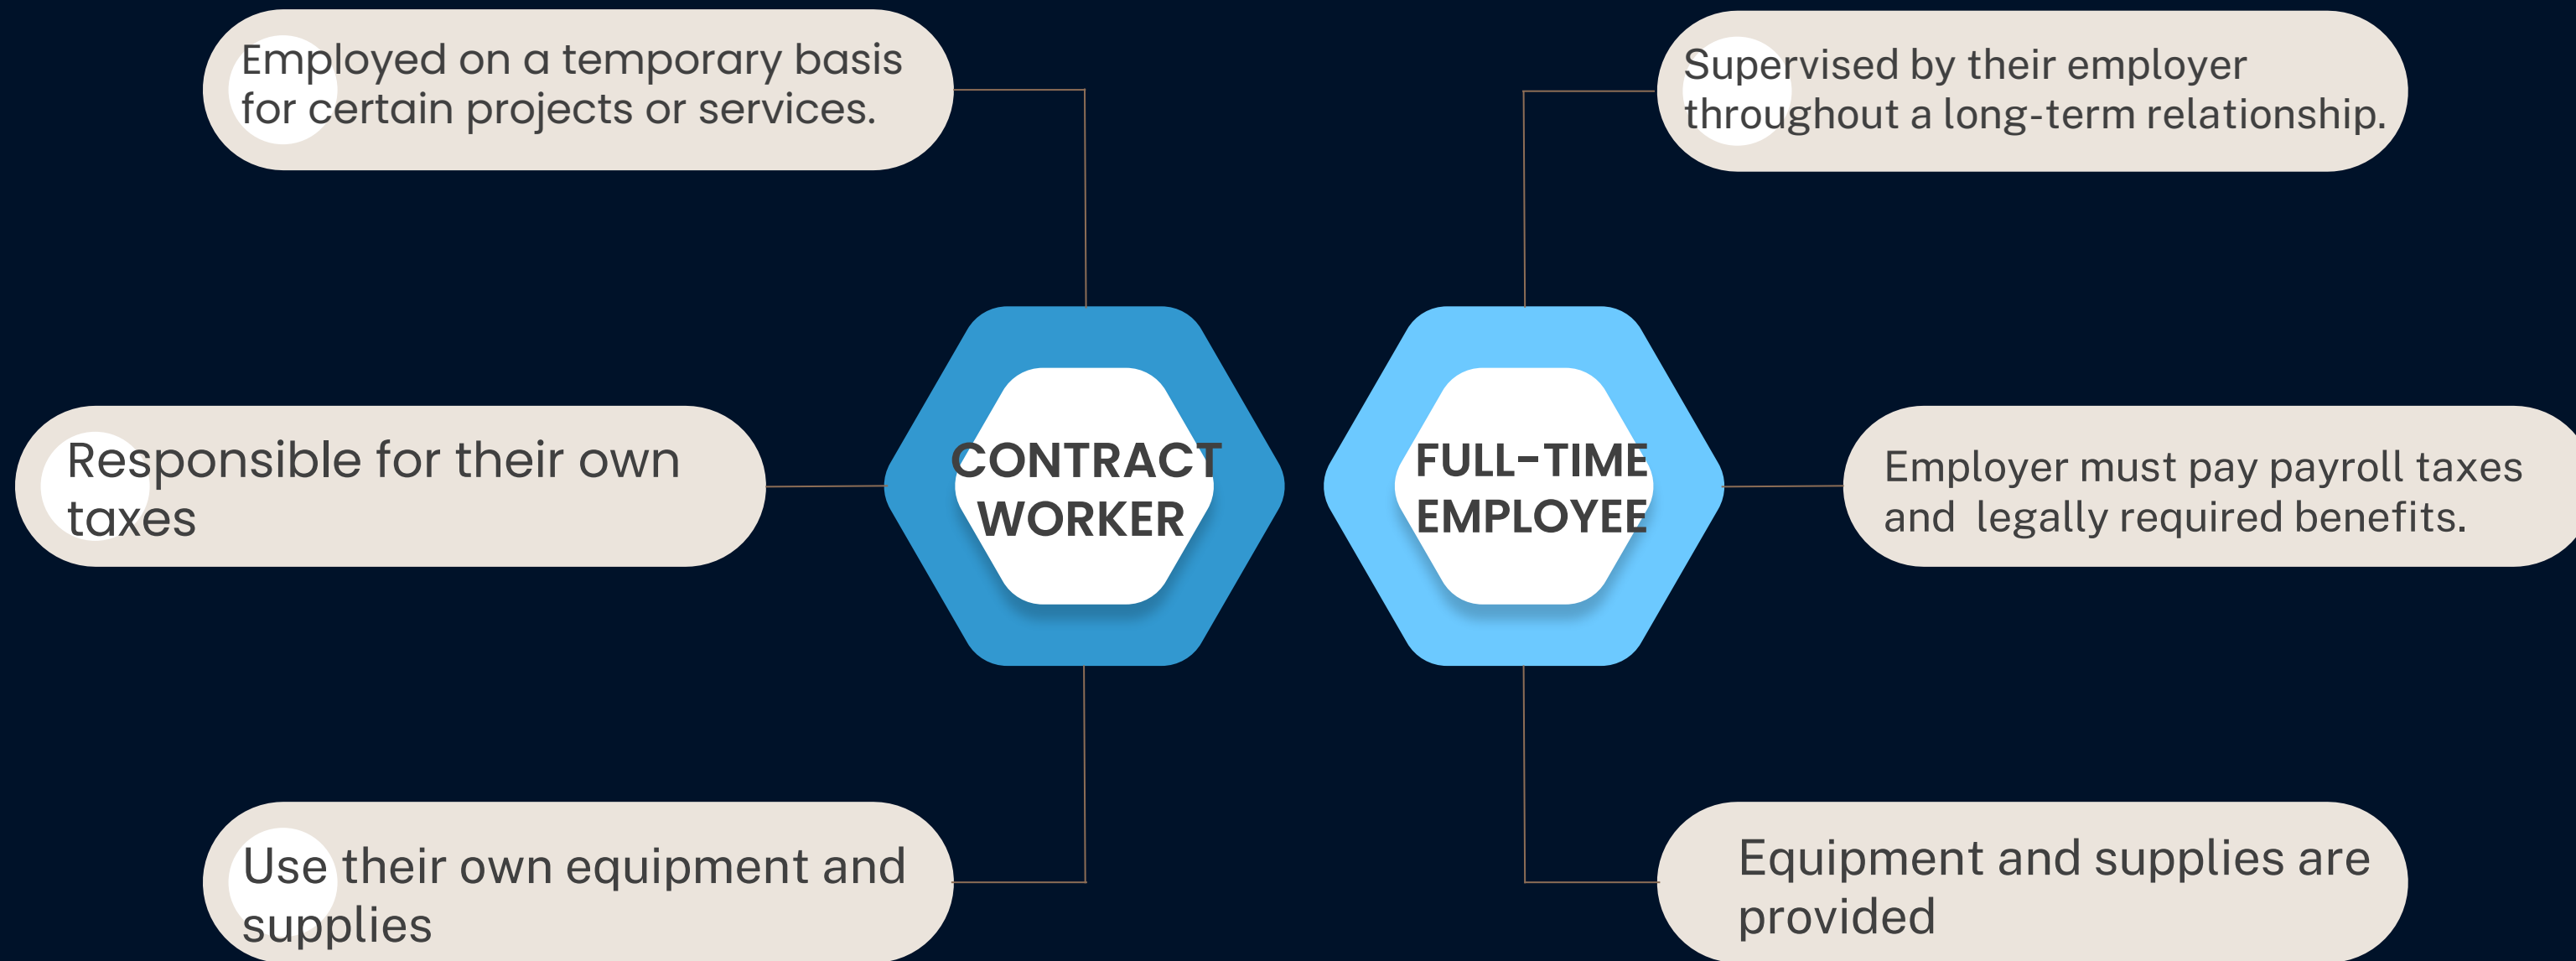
Employed on a temporary basis for certain projects or services.

Responsible for their own taxes

Use their own equipment and supplies

CONTRACT WORKER

FULL-TIME EMPLOYEE

Supervised by their employer throughout a long-term relationship.

Employer must pay payroll taxes and  legally required benefits.

Equipment and supplies are provided